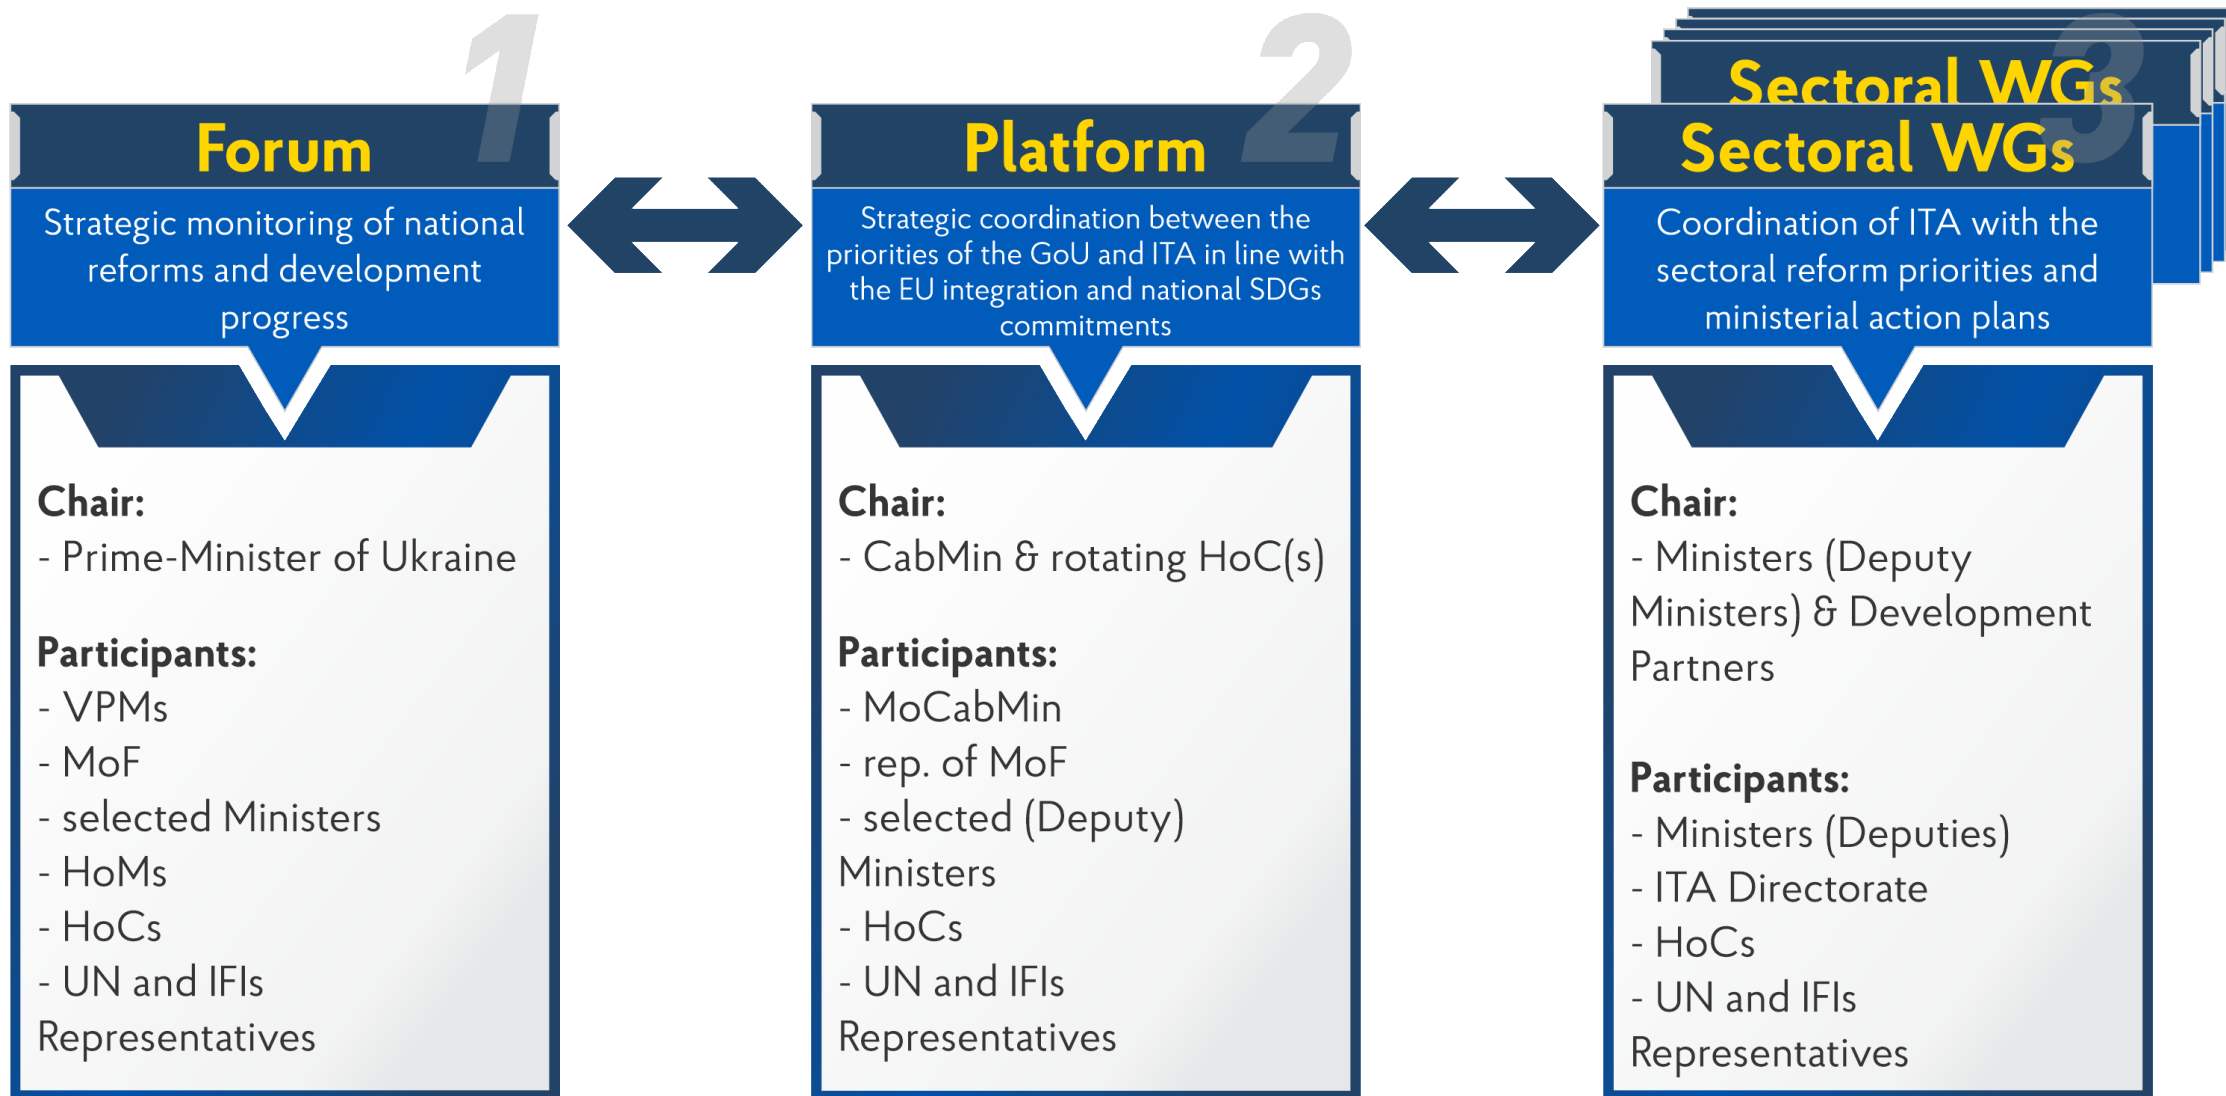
1

Forum

Strategic monitoring of national reforms and development progress

Chair:
- Prime-Minister of Ukraine

Participants:
- VPMs
- MoF
- selected Ministers
- HoMs
- HoCs
- UN and IFIs Representatives

2

Platform

Strategic coordination between the priorities of the GoU and ITA in line with the EU integration and national SDGs commitments

Chair:
- CabMin & rotating HoC(s)

Participants:
- MoCabMin
- rep. of MoF
- selected (Deputy) Ministers
- HoCs
- UN and IFIs Representatives

3

Sectoral WGs

Sectoral WGs

Coordination of ITA with the sectoral reform priorities and ministerial action plans

Chair:
- Ministers (Deputy Ministers) & Development Partners

Participants:
- Ministers (Deputies)
- ITA Directorate
- HoCs
- UN and IFIs Representatives